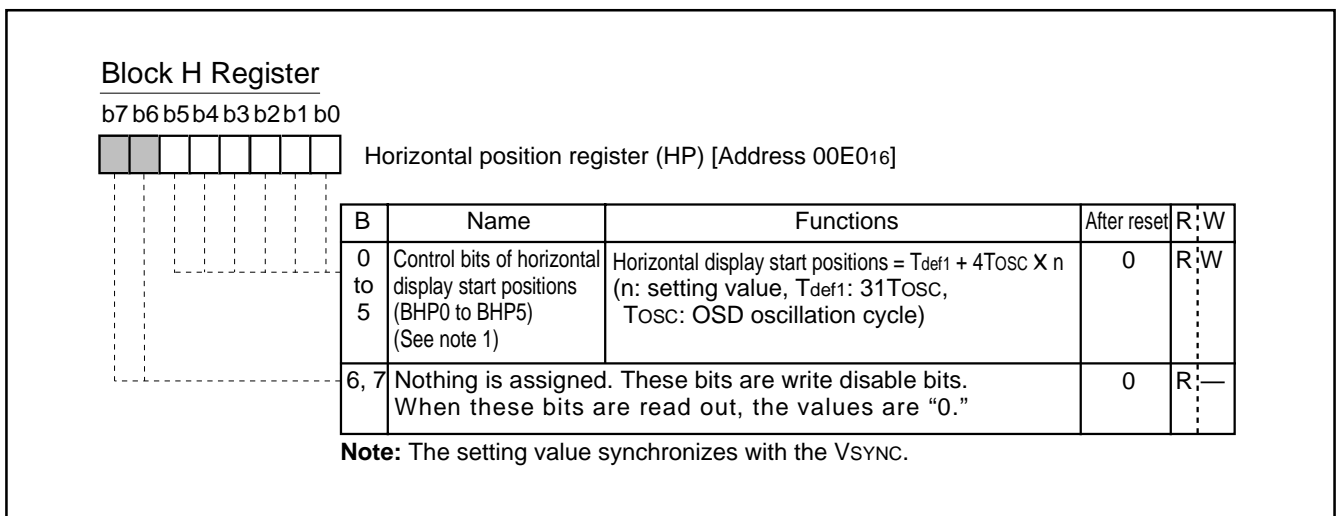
Block H Register

b7 b6 b5 b4 b3 b2 b1 b0

Horizontal position register (HP) [Address $00E0_{16}$]

| B | Name | Functions | After reset | R | W |
|---|---|---|---|---|---|
| 0 to 5 | Control bits of horizontal display start positions (BHP0 to BHP5) (See note 1) | Horizontal display start positions = $T_{def1}$ + $4T_{OSC}$ X n (n: setting value, $T_{def1}$: $31T_{OSC}$, $T_{OSC}$: OSD oscillation cycle) | 0 | R | W |
| 6, 7 | Nothing is assigned. These bits are write disable bits. When these bits are read out, the values are "0." | | 0 | R | — |

**Note:** The setting value synchronizes with the VSYNC.